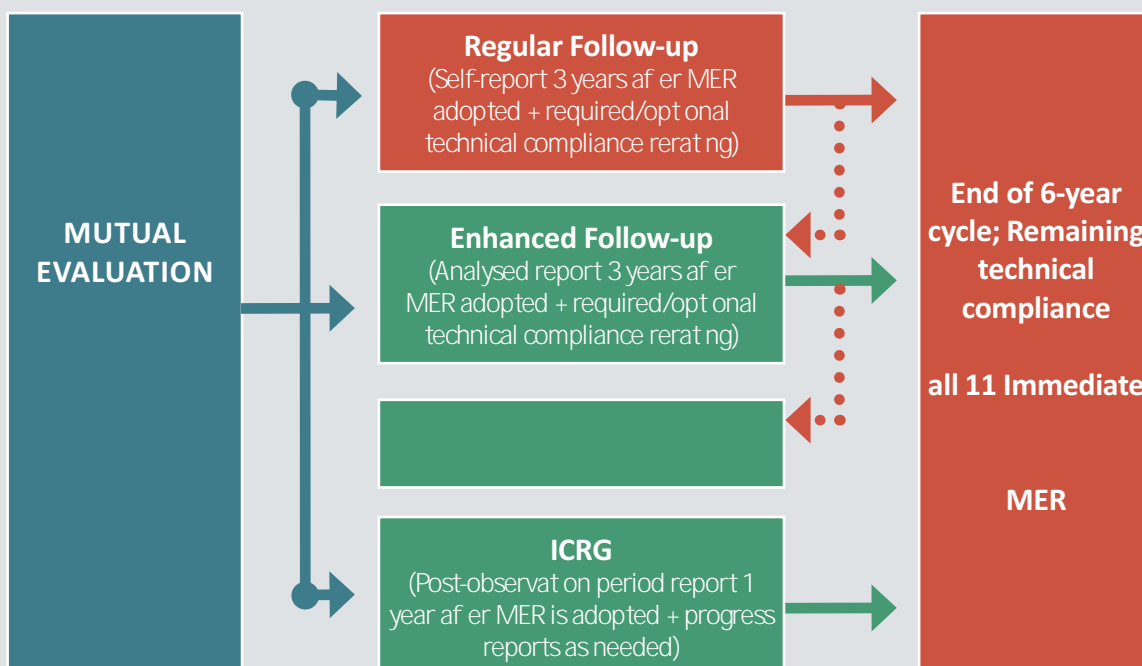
MUTUAL EVALUATION

Regular Follow-up
(Self-report 3 years af er MER adopted + required/opt onal technical compliance rerat ng)

Enhanced Follow-up
(Analysed report 3 years af er MER adopted + required/opt onal technical compliance rerat ng)

ICRG
(Post-observat on period report 1 year af er MER is adopted + progress reports as needed)

End of 6-year cycle; Remaining technical compliance

all 11 Immediate

MER